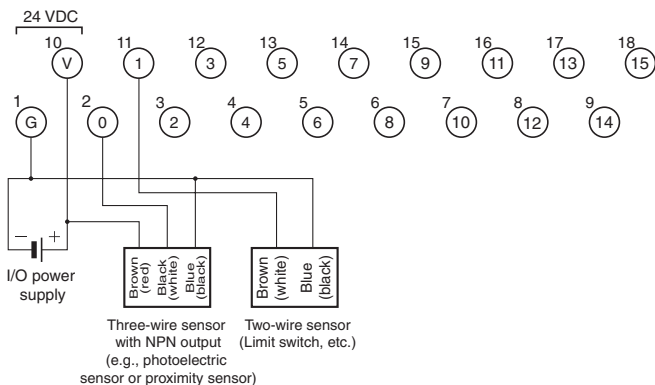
24 VDC

10 V  11 1  12 3  13 5  14 7  15 9  16 11  17 13  18 15

1 G  2 0  3 2  4 4  5 6  6 8  7 10  8 12  9 14

− +

I/O power supply

Brown (red)
Black (white)
Blue (black)

Brown (white)
Blue (black)

Three-wire sensor with NPN output (e.g., photoelectric sensor or proximity sensor)

Two-wire sensor (Limit switch, etc.)